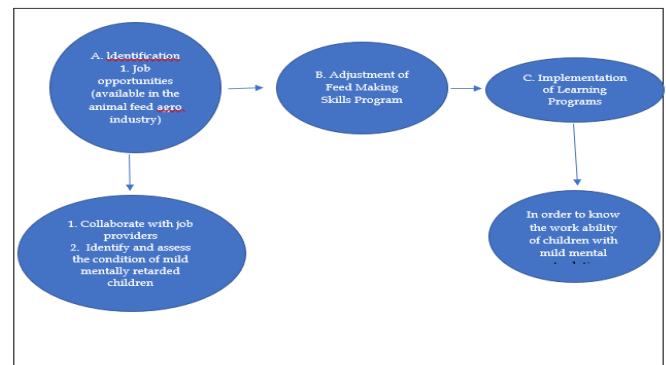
A. Identification
1. Job opportunities (available in the animal feed agro industry)

B. Adjustment of Feed Making Skills Program

C. Implementation of Learning Programs

1. Collaborate with job providers
2. Identify and assess the condition of mild mentally retarded children

In order to know the work ability of children with mild mental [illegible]